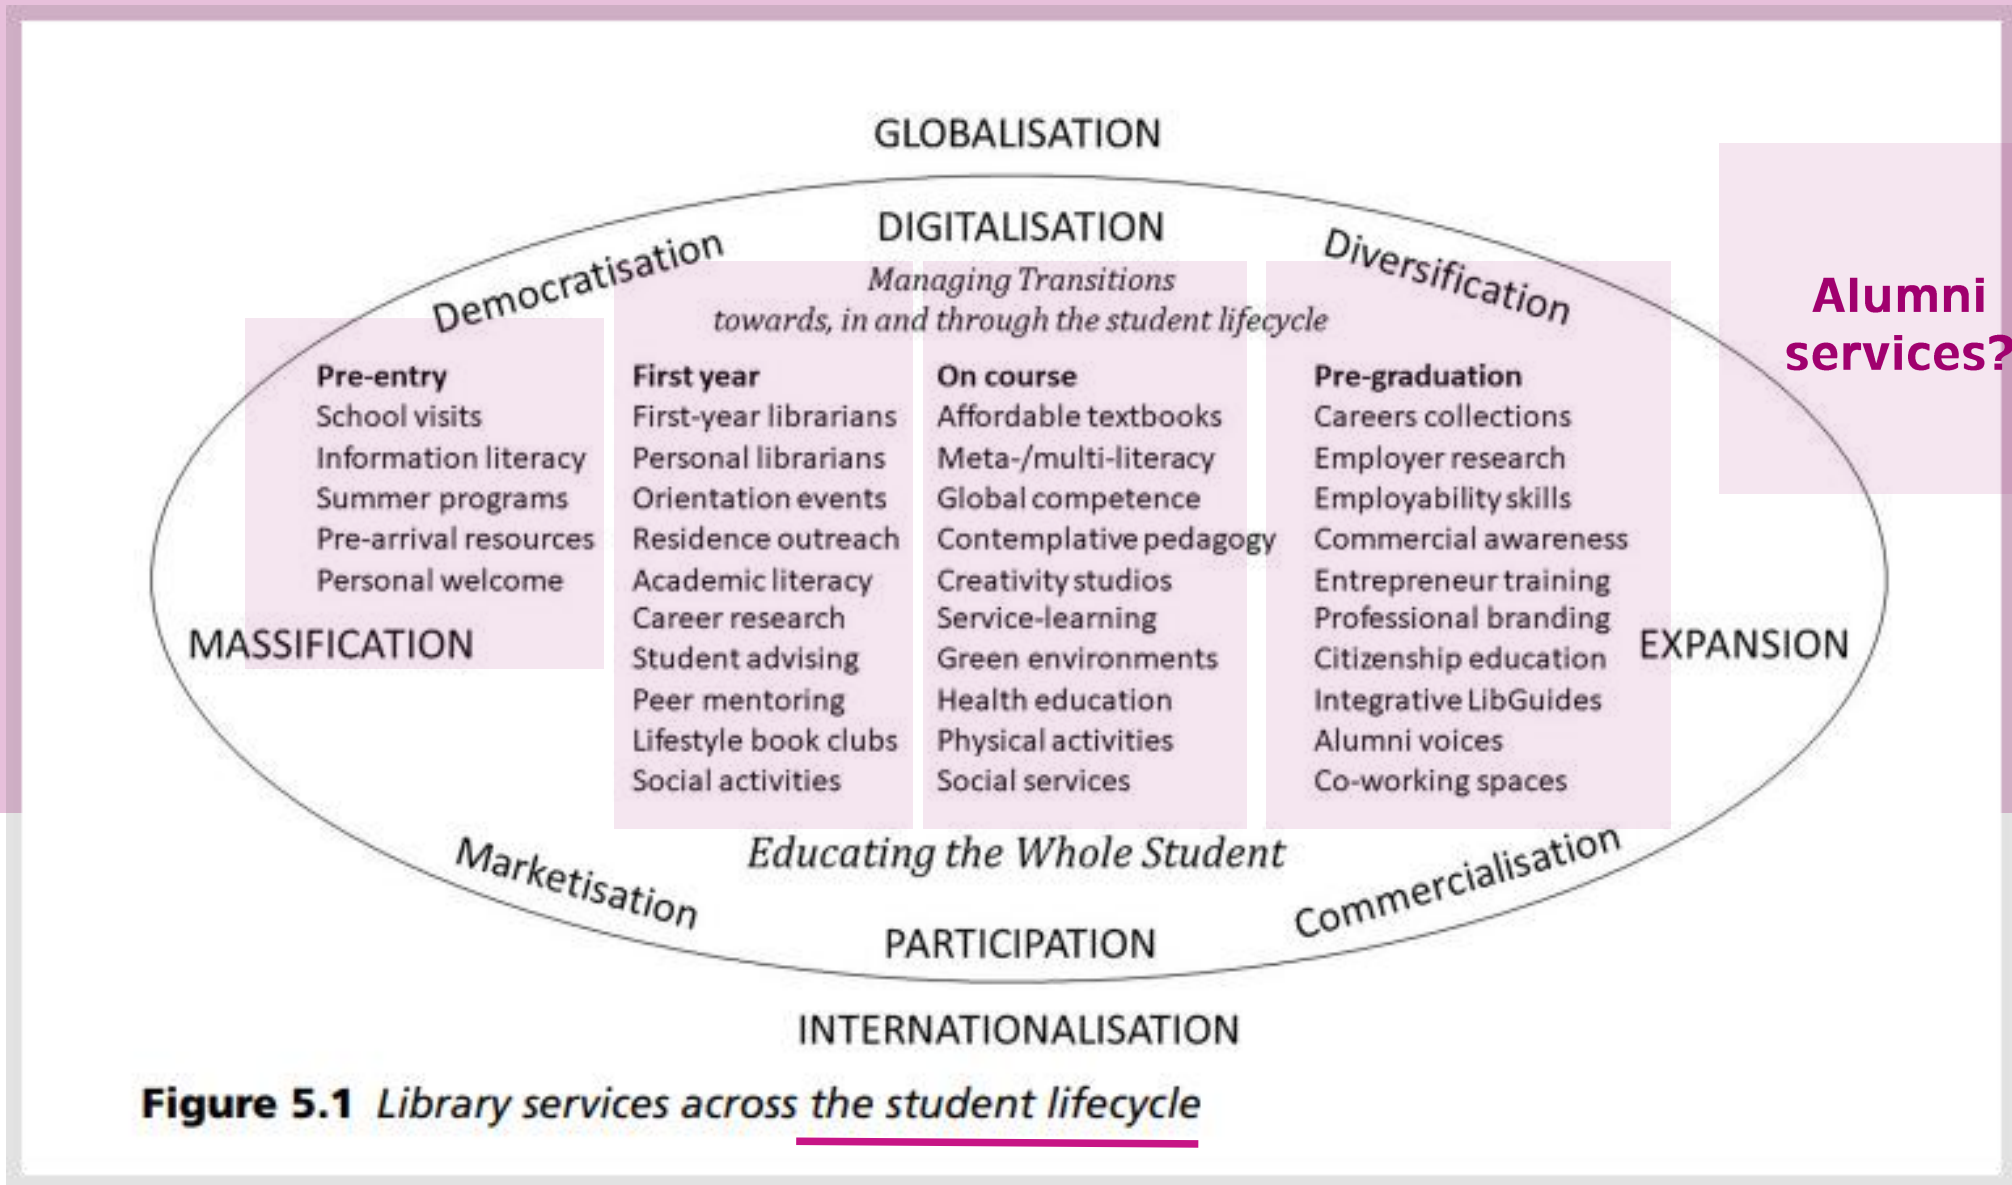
GLOBALISATION

DIGITALISATION

Democratisation

Diversification

Alumni services?

Managing Transitions towards, in and through the student lifecycle

**Pre-entry**
School visits
Information literacy
Summer programs
Pre-arrival resources
Personal welcome

**First year**
First-year librarians
Personal librarians
Orientation events
Residence outreach
Academic literacy
Career research
Student advising
Peer mentoring
Lifestyle book clubs
Social activities

**On course**
Affordable textbooks
Meta-/multi-literacy
Global competence
Contemplative pedagogy
Creativity studios
Service-learning
Green environments
Health education
Physical activities
Social services

**Pre-graduation**
Careers collections
Employer research
Employability skills
Commercial awareness
Entrepreneur training
Professional branding
Citizenship education
Integrative LibGuides
Alumni voices
Co-working spaces

MASSIFICATION

EXPANSION

Educating the Whole Student

Marketisation

Commercialisation

PARTICIPATION

INTERNATIONALISATION

**Figure 5.1** *Library services across the student lifecycle*